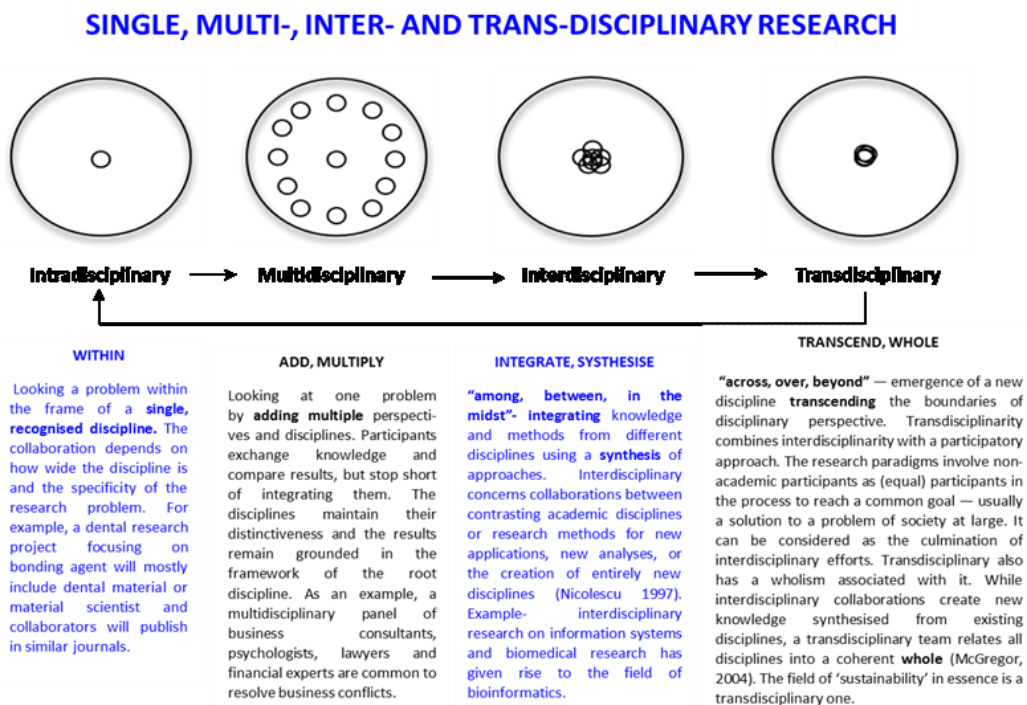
SINGLE, MULTI-, INTER- AND TRANS-DISCIPLINARY RESEARCH

Intradisciplinary → Multidisciplinary → Interdisciplinary → Transdisciplinary

WITHIN

Looking a problem within the frame of a single, recognised discipline. The collaboration depends on how wide the discipline is and the specificity of the research problem. For example, a dental research project focusing on bonding agent will mostly include dental material or material scientist and collaborators will publish in similar journals.

ADD, MULTIPLY

Looking at one problem by adding multiple perspectives and disciplines. Participants exchange knowledge and compare results, but stop short of integrating them. The disciplines maintain their distinctiveness and the results remain grounded in the framework of the root discipline. As an example, a multidisciplinary panel of business consultants, psychologists, lawyers and financial experts are common to resolve business conflicts.

INTEGRATE, SYSTHESISE

"among, between, in the midst"- integrating knowledge and methods from different disciplines using a synthesis of approaches. Interdisciplinary concerns collaborations between contrasting academic disciplines or research methods for new applications, new analyses, or the creation of entirely new disciplines (Nicolescu 1997). Example- interdisciplinary research on information systems and biomedical research has given rise to the field of bioinformatics.

TRANSCEND, WHOLE

"across, over, beyond" — emergence of a new discipline transcending the boundaries of disciplinary perspective. Transdisciplinarity combines interdisciplinarity with a participatory approach. The research paradigms involve non-academic participants as (equal) participants in the process to reach a common goal — usually a solution to a problem of society at large. It can be considered as the culmination of interdisciplinary efforts. Transdisciplinary also has a wholism associated with it. While interdisciplinary collaborations create new knowledge synthesised from existing disciplines, a transdisciplinary team relates all disciplines into a coherent whole (McGregor, 2004). The field of 'sustainability' in essence is a transdisciplinary one.